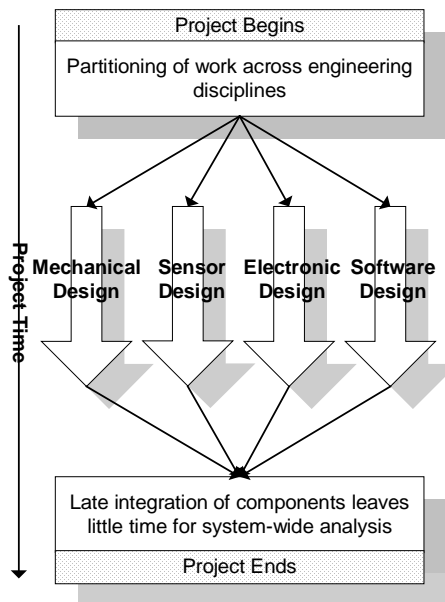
Project Begins

Partitioning of work across engineering disciplines

Project Time

Mechanical Design

Sensor Design

Electronic Design

Software Design

Late integration of components leaves little time for system-wide analysis

Project Ends